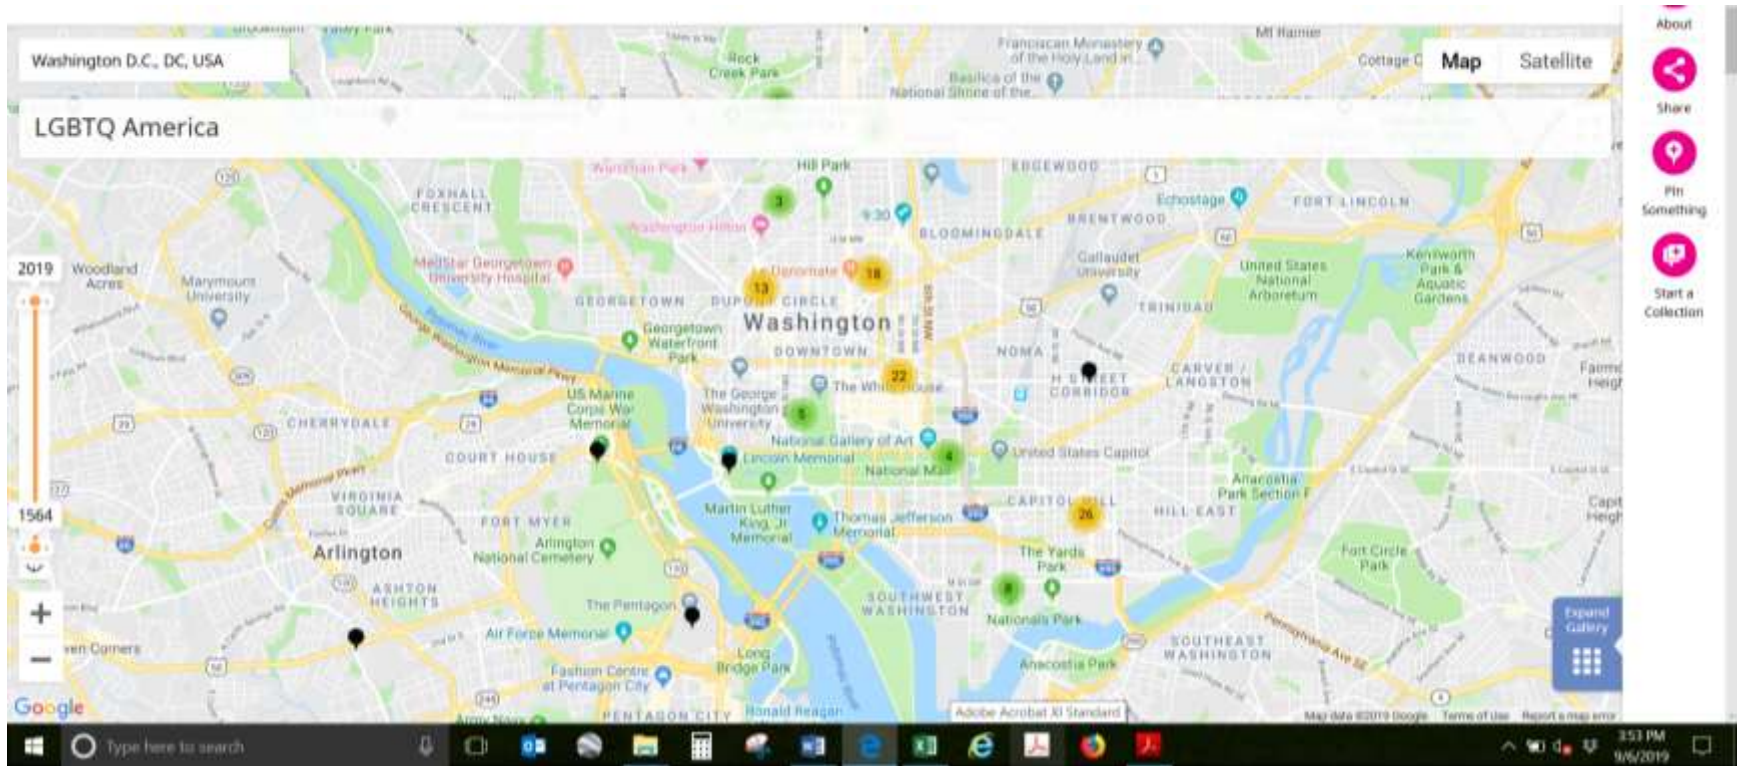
Washington D.C., DC, USA

Map
Satellite

About
Share
Pin Something
Start a Collection

LGBTQ America

2019
1564

Washington
Arlington
GEORGETOWN
DUPONT CIRCLE
DOWNTOWN
FOXHALL CRESCENT
BLOOMINGDALE
EDGEWOOD
BRENTWOOD
FORT LINCOLN
TRINIDAD
NOMA
H STREET CORRIDOR
CARVER / LANGSTON
DEANWOOD
CHERRYDALE
COURT HOUSE
VIRGINIA SQUARE
FORT MYER
ASHTON HEIGHTS
CAPITOL HILL
HILL EAST
SOUTHWEST WASHINGTON
SOUTHEAST WASHINGTON
PENTAGON CITY
Woodland Acres
Marymount University
MedStar Georgetown University Hospital
Washington Hilton
Georgetown Waterfront Park
US Marine Corps War Memorial
The George Washington University
The White House
National Gallery of Art
Lincoln Memorial
National Mall
United States Capitol
Martin Luther King, Jr. Memorial
Thomas Jefferson Memorial
Arlington National Cemetery
The Pentagon
Air Force Memorial
Long Bridge Park
Fashion Centre at Pentagon City
Nationals Park
The Yards Park
Anacostia Park
Anacostia Park Section F
Fort Circle Park
Gallaudet University
United States National Arboretum
Kenilworth Park & Aquatic Gardens
Echostage
9:30
Hill Park
Rock Creek Park
Franciscan Monastery of the Holy Land in...
Basilica of the National Shrine of the...
Mt Rainier
Cottage C
Ronald Reagan
Army Navy
Capit Heigh
Faeme Heigh
3
13
18
22
5
4
26
8

Expand Gallery

Google
Adobe Acrobat XI Standard
Map data ©2019 Google   Terms of Use   Report a map error

Type here to search
3:53 PM
9/6/2019